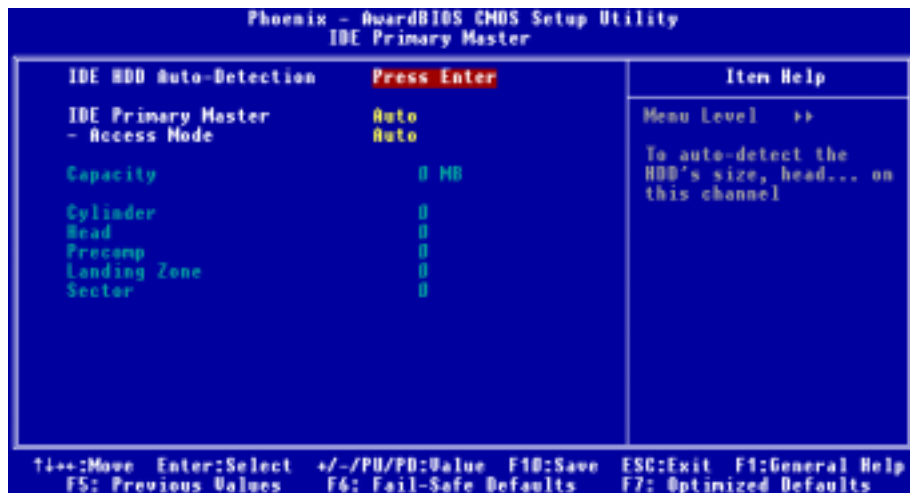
Phoenix - AwardBIOS CMOS Setup Utility
IDE Primary Master

IDE HDD Auto-Detection Press Enter

IDE Primary Master Auto
- Access Mode Auto

Capacity 0 MB

Cylinder 0
Head 0
Precomp 0
Landing Zone 0
Sector 0

Item Help

Menu Level ▸▸

To auto-detect the HDD's size, head... on this channel

↑↓→←:Move Enter:Select +/-/PU/PD:Value F10:Save ESC:Exit F1:General Help
F5: Previous Values F6: Fail-Safe Defaults F7: Optimized Defaults